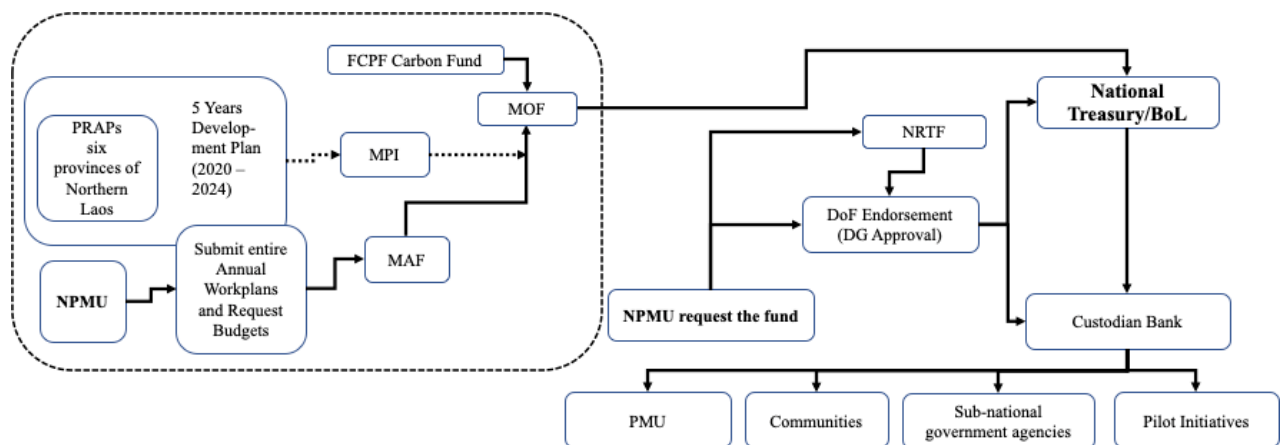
FCPF Carbon Fund

MOF

PRAPs six provinces of Northern Laos

5 Years Development Plan (2020 – 2024)

MPI

NPMU

Submit entire Annual Workplans and Request Budgets

MAF

National Treasury/BoL

NRTF

DoF Endorsement (DG Approval)

NPMU request the fund

Custodian Bank

PMU

Communities

Sub-national government agencies

Pilot Initiatives